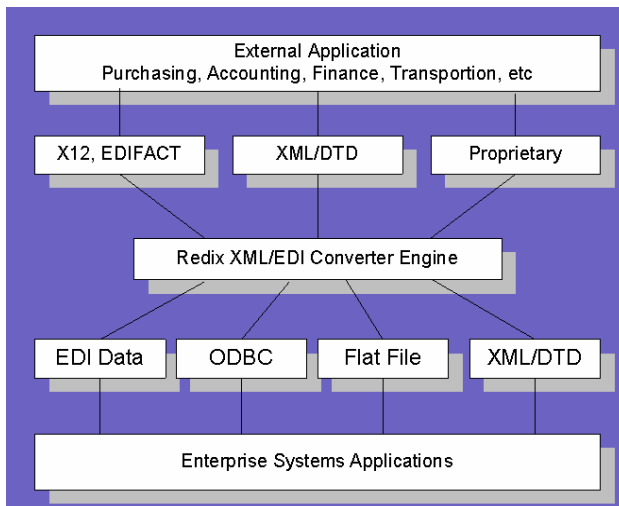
External Application
Purchasing, Accounting, Finance, Transportion, etc

X12, EDIFACT

XML/DTD

Proprietary

Redix XML/EDI Converter Engine

EDI Data

ODBC

Flat File

XML/DTD

Enterprise Systems Applications